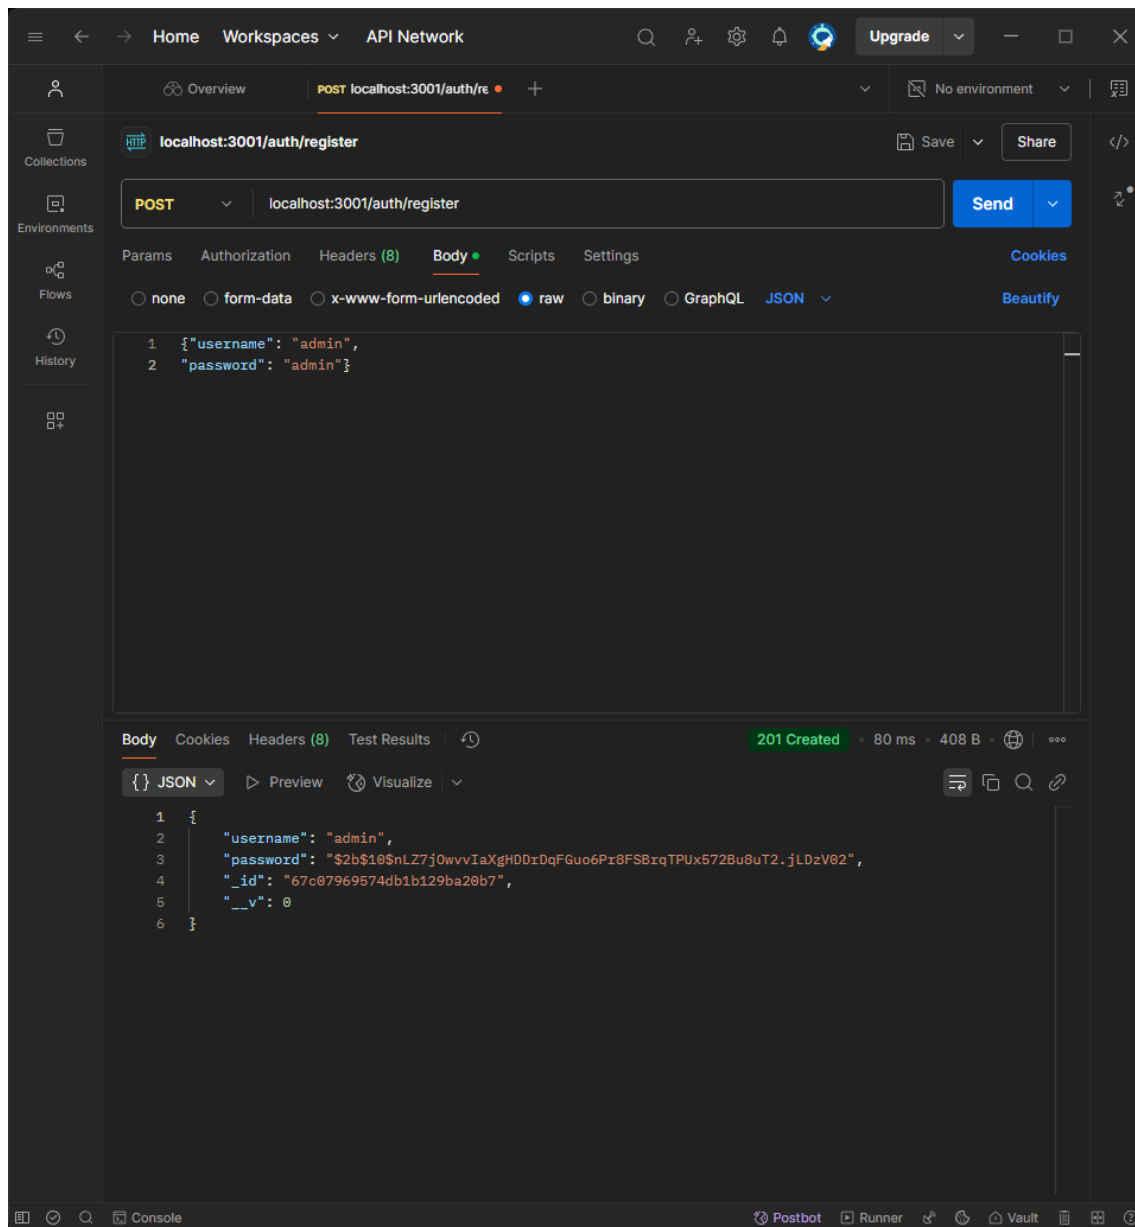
Home Workspaces API Network Upgrade

Collections
Environments
Flows
History

Overview POST localhost:3001/auth/re

No environment

localhost:3001/auth/register

Save Share

POST localhost:3001/auth/register Send

Params Authorization Headers (8) Body Scripts Settings Cookies

none form-data x-www-form-urlencoded raw binary GraphQL JSON Beautify

1 {"username": "admin",
2 "password": "admin"}

Body Cookies Headers (8) Test Results 201 Created 80 ms 408 B

{ } JSON Preview Visualize

1 {
2 "username": "admin",
3 "password": "$2b$10$nLZ7jOwvvIaXgHDDrDqFGuo6Pr8FSBrqTPUx572Bu8uT2.jLDzV02",
4 "_id": "67c07969574db1b129ba20b7",
5 "__v": 0
6 }

Console Postbot Runner Vault